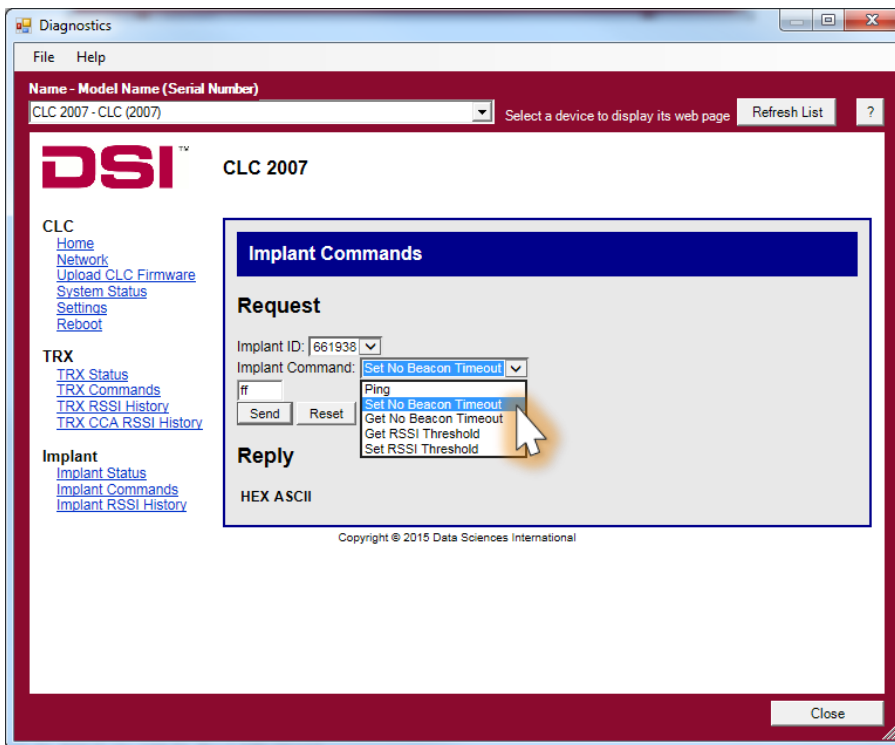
Diagnostics

File Help

Name - Model Name (Serial Number)

CLC 2007 - CLC (2007)

Select a device to display its web page

Refresh List

?

DSI™

CLC 2007

CLC
Home
Network
Upload CLC Firmware
System Status
Settings
Reboot

TRX
TRX Status
TRX Commands
TRX RSSI History
TRX CCA RSSI History

Implant
Implant Status
Implant Commands
Implant RSSI History

Implant Commands

Request

Implant ID: 661938

Implant Command: Set No Beacon Timeout

ff

Send Reset

Ping
Set No Beacon Timeout
Get No Beacon Timeout
Get RSSI Threshold
Set RSSI Threshold

Reply

HEX ASCII

Copyright © 2015 Data Sciences International

Close